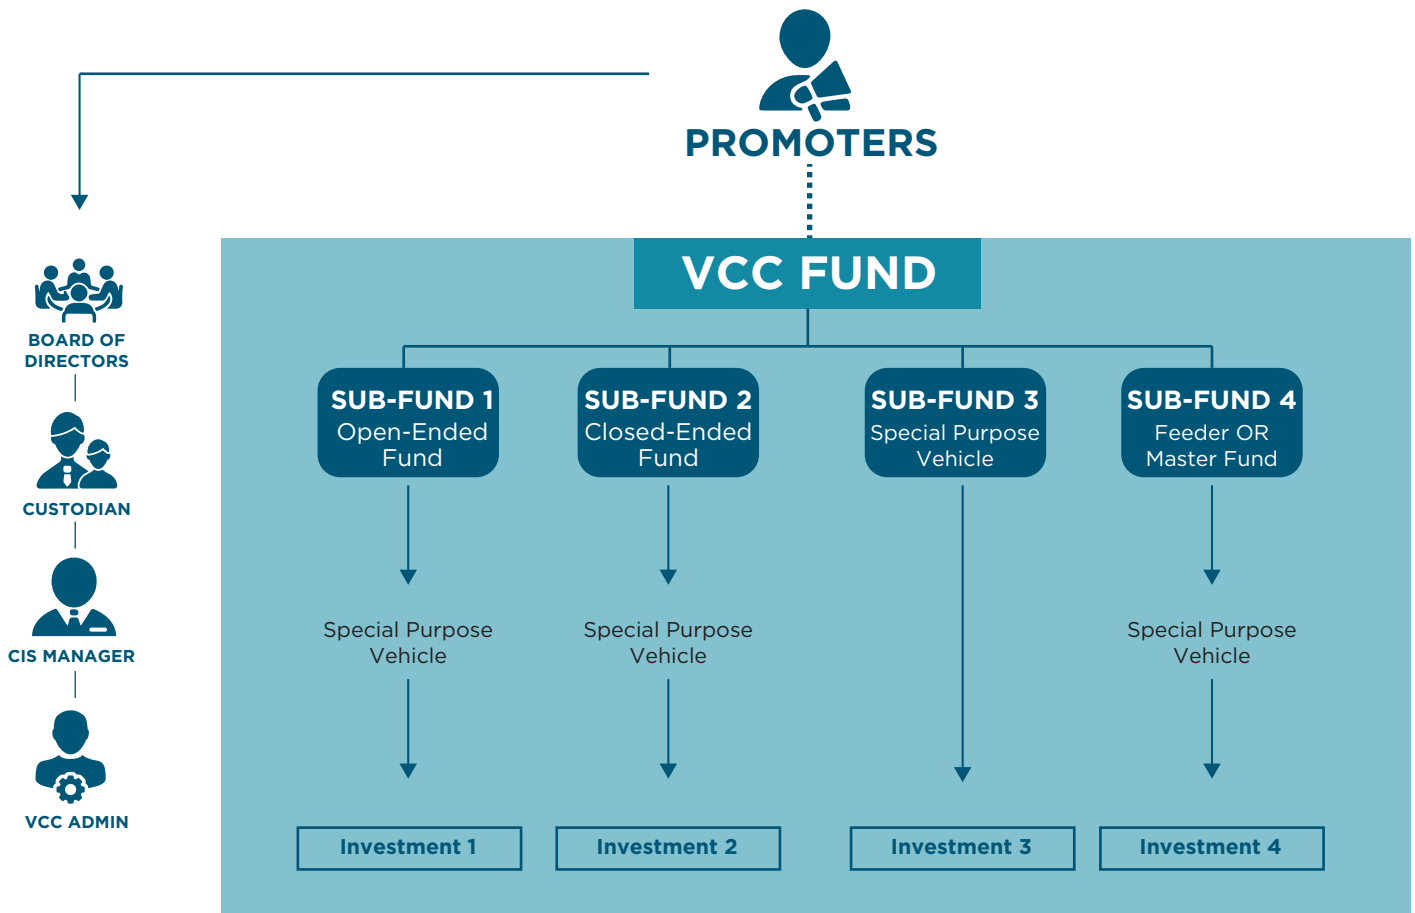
PROMOTERS

BOARD OF DIRECTORS

CUSTODIAN

CIS MANAGER

VCC ADMIN

VCC FUND

SUB-FUND 1
Open-Ended Fund

SUB-FUND 2
Closed-Ended Fund

SUB-FUND 3
Special Purpose Vehicle

SUB-FUND 4
Feeder OR Master Fund

Special Purpose Vehicle

Special Purpose Vehicle

Special Purpose Vehicle

Investment 1

Investment 2

Investment 3

Investment 4